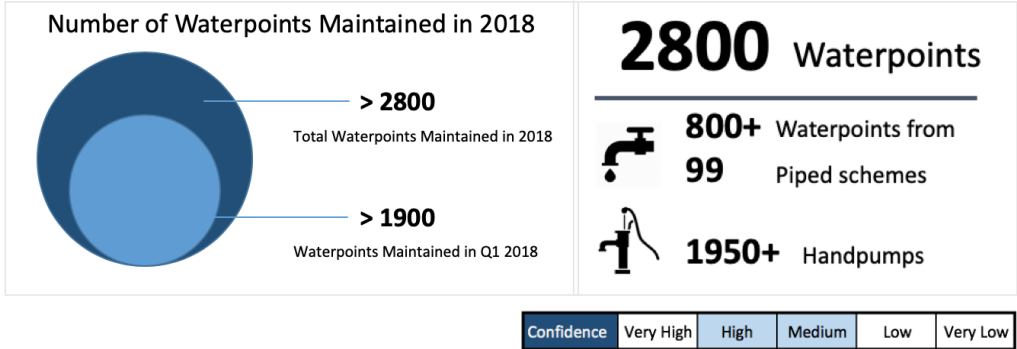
Number of Waterpoints Maintained in 2018

> 2800
Total Waterpoints Maintained in 2018

> 1900
Waterpoints Maintained in Q1 2018

2800 Waterpoints

800+ Waterpoints from
99 Piped schemes

1950+ Handpumps

| Confidence | Very High | High | Medium | Low | Very Low |
|---|---|---|---|---|---|